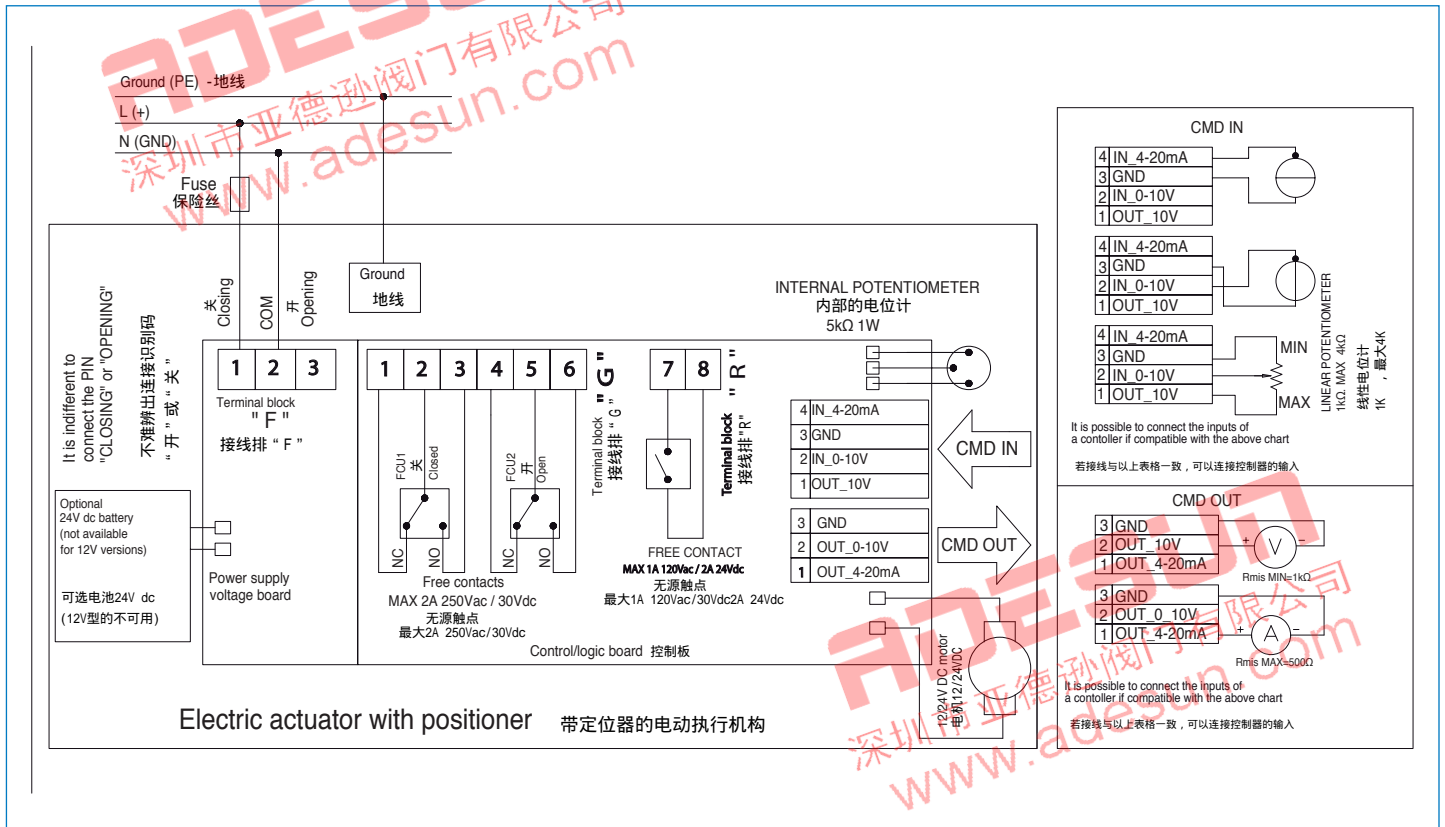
adesun 深圳市亚德逊阀门有限公司 www.adesun.com

Ground (PE) -地线
L (+)
N (GND)

Fuse
保险丝

Ground
地线

关
Closing
COM
开
Opening

It is indifferent to connect the PIN "CLOSING" or "OPENING"
不难辨出连接识别码
"开"或"关"

1 2 3
Terminal block
"F"
接线排"F"

1 2 3 4 5 6
"G"
Terminal block
接线排"G"

FCU1
关
Closed
NC NO

FCU2
开
Open
NC NO

Free contacts
MAX 2A 250Vac / 30Vdc
无源触点
最大2A 250Vac/30Vdc

7 8
"R"
Terminal block
接线排"R"

FREE CONTACT
MAX 1A 120Vac / 2A 24Vdc
无源触点
最大1A 120Vac/30Vdc2A 24Vdc

INTERNAL POTENTIOMETER
内部的电位计
5kΩ 1W

| 4 | IN_4-20mA |
|---|---|
| 3 | GND |
| 2 | IN_0-10V |
| 1 | OUT_10V |

CMD IN

| 3 | GND |
|---|---|
| 2 | OUT_0-10V |
| 1 | OUT_4-20mA |

CMD OUT

Optional
24V dc battery
(not available
for 12V versions)
可选电池24V dc
(12V型的不可用)

Power supply
voltage board

Control/logic board 控制板

12/24V DC motor
电机12/24VDC

Electric actuator with positioner 带定位器的电动执行机构

CMD IN

| 4 | IN_4-20mA |
|---|---|
| 3 | GND |
| 2 | IN_0-10V |
| 1 | OUT_10V |

| 4 | IN_4-20mA |
|---|---|
| 3 | GND |
| 2 | IN_0-10V |
| 1 | OUT_10V |

| 4 | IN_4-20mA |
|---|---|
| 3 | GND |
| 2 | IN_0-10V |
| 1 | OUT_10V |

MIN
MAX

LINEAR POTENTIOMETER
1kΩ MAX 4kΩ
线性电位计
1K ，最大4K

It is possible to connect the inputs of a contoller if compatible with the above chart
若接线与以上表格一致，可以连接控制器的输入

CMD OUT

| 3 | GND |
|---|---|
| 2 | OUT_10V |
| 1 | OUT_4-20mA |

+ V -
Rmis MIN=1kΩ

| 3 | GND |
|---|---|
| 2 | OUT_0_10V |
| 1 | OUT_4-20mA |

+ A -
Rmis MAX=500Ω

It is possible to connect the inputs of a contoller if compatible with the above chart
若接线与以上表格一致，可以连接控制器的输入

adesun 深圳市亚德逊阀门有限公司 www.adesun.com